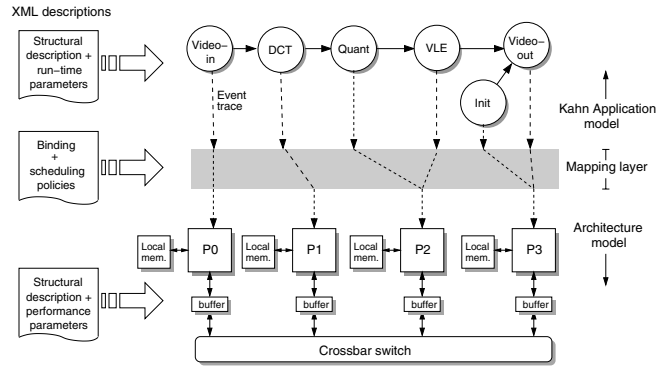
XML descriptions

Structural description + run–time parameters

Binding + scheduling policies

Structural description + performance parameters

Video–in

DCT

Quant

VLE

Video–out

Init

Event trace

Kahn Application model

Mapping layer

Architecture model

Local mem.

P0

Local mem.

P1

Local mem.

P2

Local mem.

P3

buffer

buffer

buffer

buffer

Crossbar switch